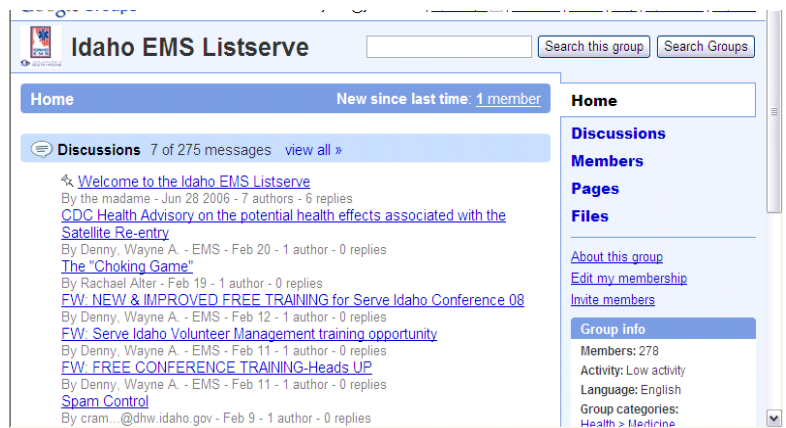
Idaho EMS Listserve

Search this group | Search Groups

Home

New since last time: 1 member

Discussions 7 of 275 messages view all »

Welcome to the Idaho EMS Listserve
By the madame - Jun 28 2006 - 7 authors - 6 replies

CDC Health Advisory on the potential health effects associated with the Satellite Re-entry
By Denny, Wayne A. - EMS - Feb 20 - 1 author - 0 replies

The "Choking Game"
By Rachael Alter - Feb 19 - 1 author - 0 replies

FW: NEW & IMPROVED FREE TRAINING for Serve Idaho Conference 08
By Denny, Wayne A. - EMS - Feb 12 - 1 author - 0 replies

FW: Serve Idaho Volunteer Management training opportunity
By Denny, Wayne A. - EMS - Feb 11 - 1 author - 0 replies

FW: FREE CONFERENCE TRAINING-Heads UP
By Denny, Wayne A. - EMS - Feb 11 - 1 author - 0 replies

Spam Control
By cram...@dhw.idaho.gov - Feb 9 - 1 author - 0 replies

Home
Discussions
Members
Pages
Files

About this group
Edit my membership
Invite members

Group info
Members: 278
Activity: Low activity
Language: English
Group categories:
Health > Medicine